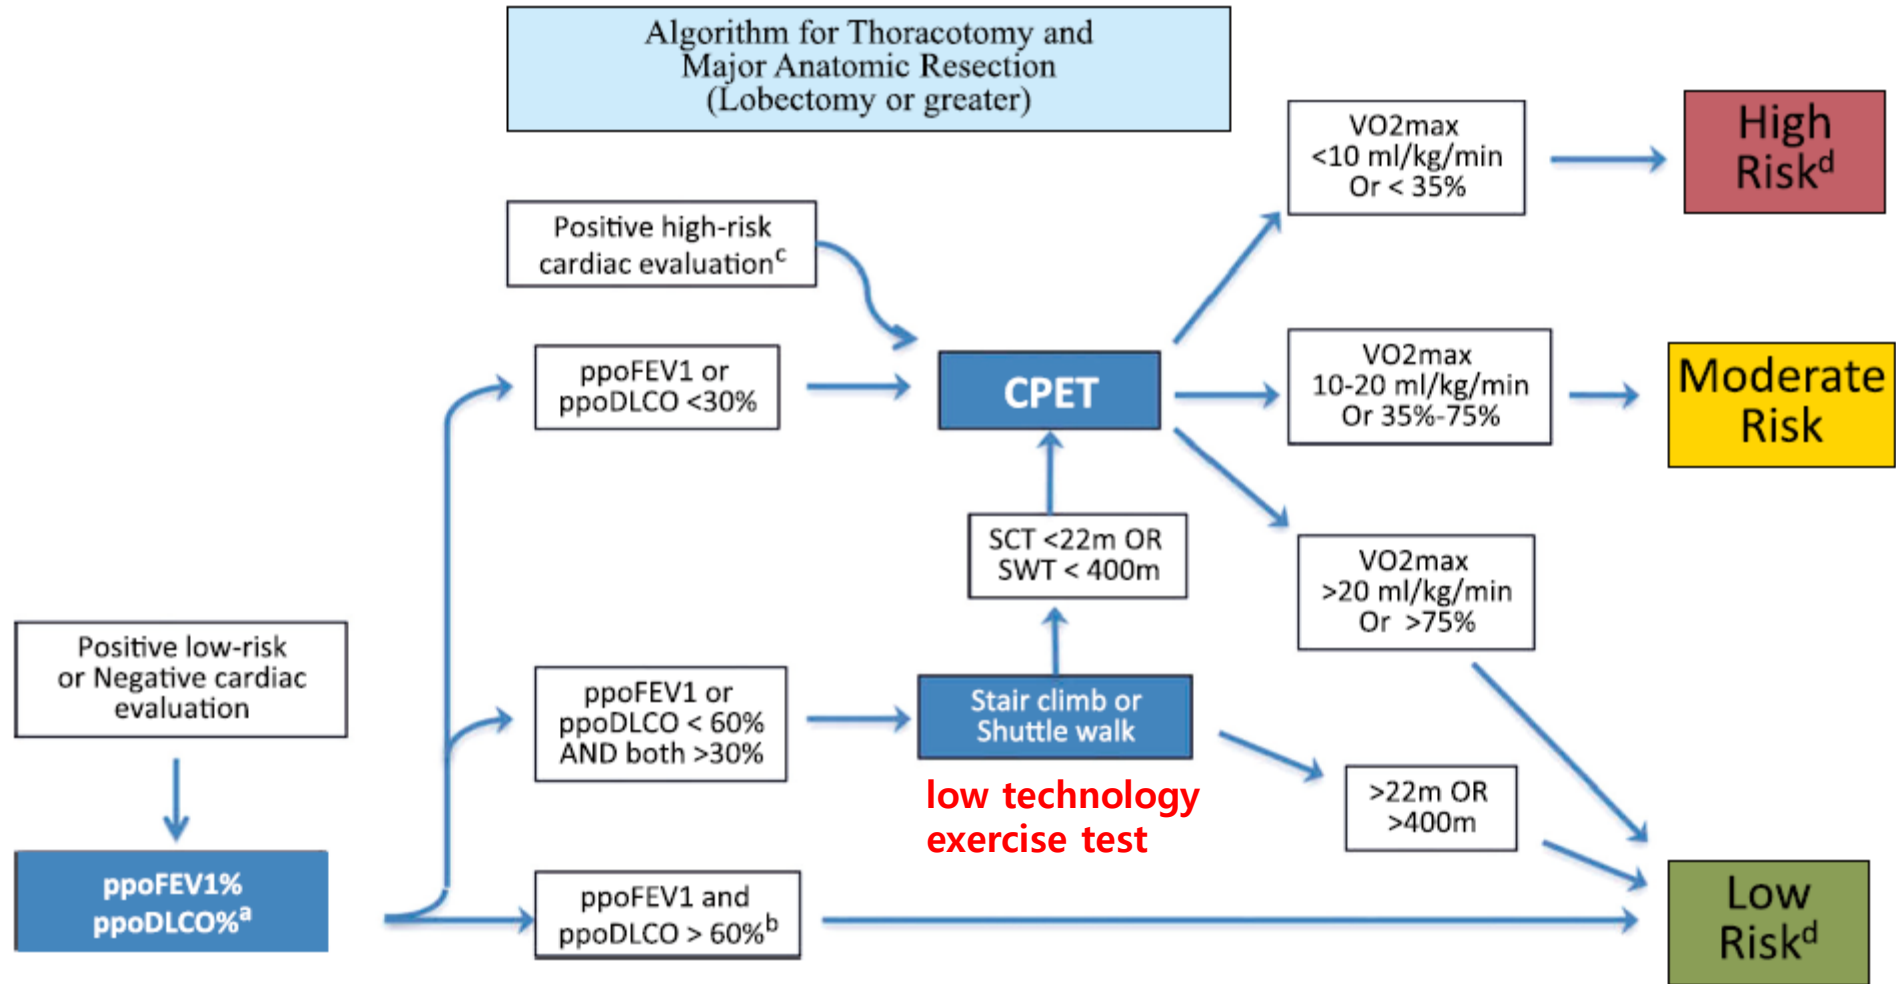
Algorithm for Thoracotomy and Major Anatomic Resection (Lobectomy or greater)

Positive high-risk cardiac evaluation$^c$

ppoFEV1 or ppoDLCO <30%

CPET

VO2max <10 ml/kg/min Or < 35%

High Risk$^d$

VO2max 10-20 ml/kg/min Or 35%-75%

Moderate Risk

VO2max >20 ml/kg/min Or >75%

SCT <22m OR SWT < 400m

Positive low-risk or Negative cardiac evaluation

ppoFEV1 or ppoDLCO < 60% AND both >30%

Stair climb or Shuttle walk

low technology exercise test

>22m OR >400m

ppoFEV1% ppoDLCO%$^a$

ppoFEV1 and ppoDLCO > 60%$^b$

Low Risk$^d$